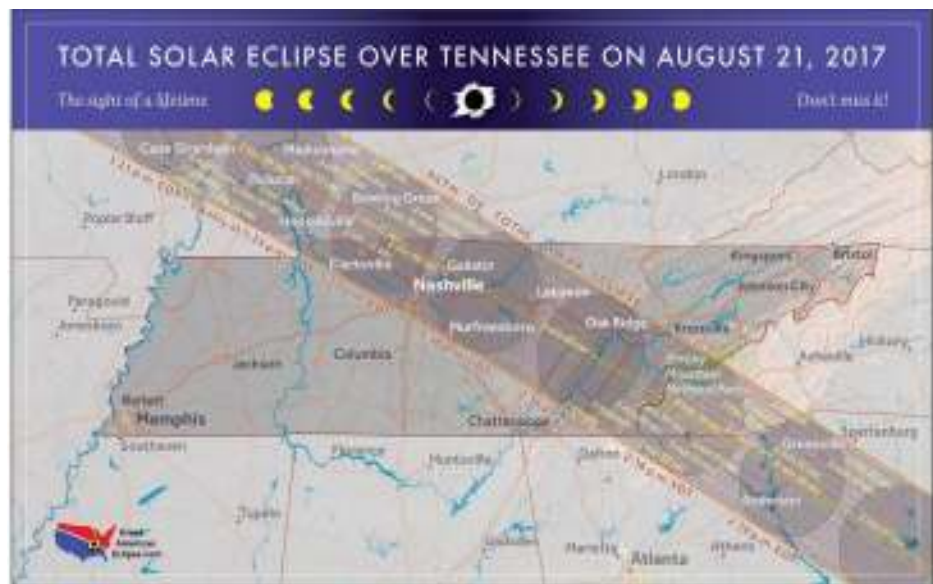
TOTAL SOLAR ECLIPSE OVER TENNESSEE ON AUGUST 21, 2017

The sight of a lifetime

Don't miss it!

Cape Girardeau
Paducah
Hopkinsville
Bowling Green
Poplar Bluff
Clarksville
Gallatin
Nashville
Lebanon
Murfreesboro
Oak Ridge
Knoxville
London
Kingsport
Bristol
Johnson City
Asheville
Columbia
Jackson
Paragould
Jonesboro
Memphis
Chattanooga
Huntsville
Southaven
Tupelo
Atlanta
Greenville
Spartanburg
Anderson

PATH OF TOTALITY

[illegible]